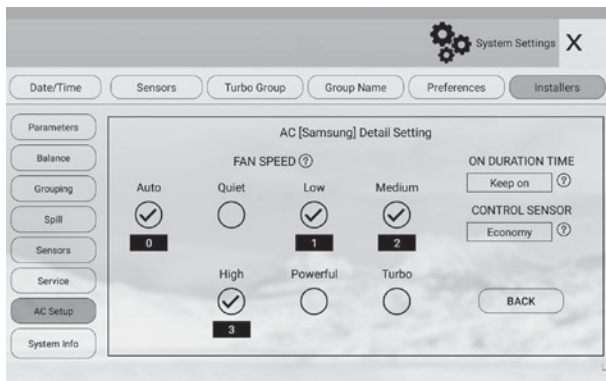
System Settings X

Date/Time
Sensors
Turbo Group
Group Name
Preferences
Installers

Parameters
Balance
Grouping
Spill
Sensors
Service
AC Setup
System Info

AC [Samsung] Detail Setting

FAN SPEED ?

Auto
0
Quiet
Low
1
Medium
2
High
3
Powerful
Turbo

ON DURATION TIME
Keep on ?
CONTROL SENSOR
Economy ?

BACK